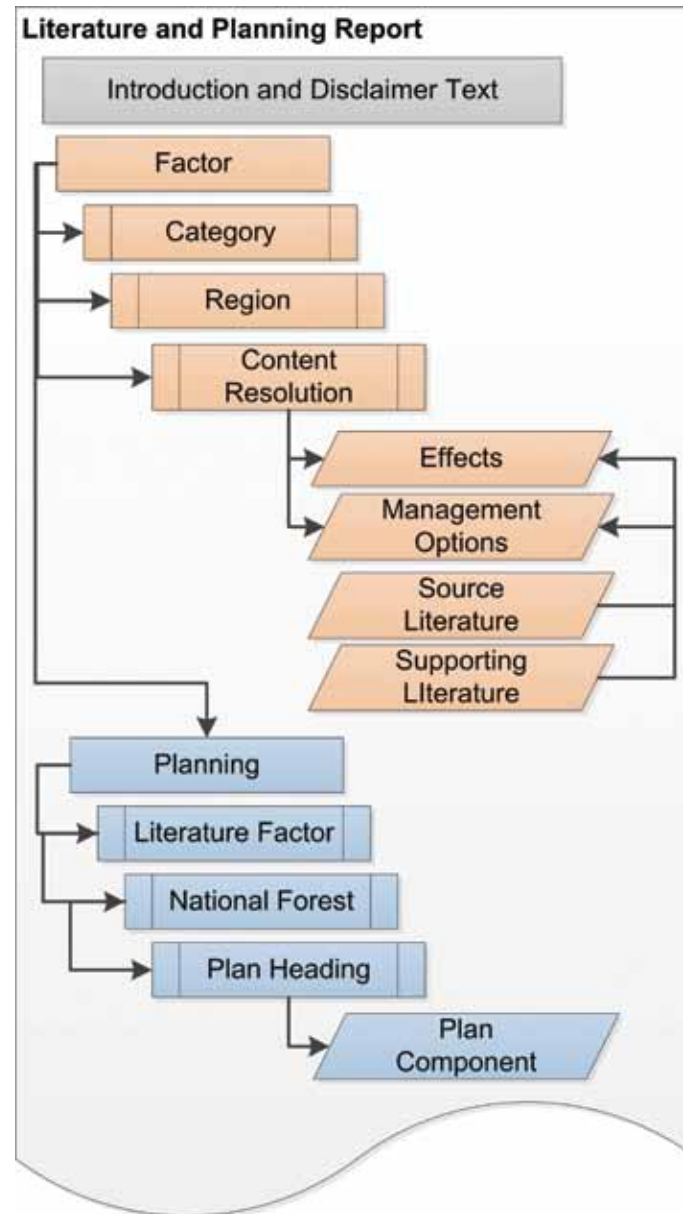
Literature and Planning Report

Introduction and Disclaimer Text

Factor

Category

Region

Content Resolution

Effects

Management Options

Source Literature

Supporting LIterature

Planning

Literature Factor

National Forest

Plan Heading

Plan Component